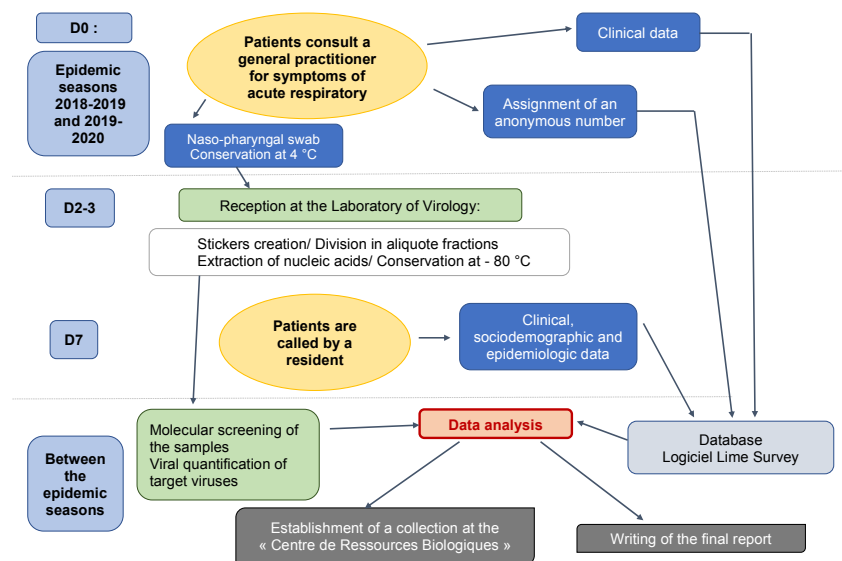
D0 :

Epidemic seasons 2018-2019 and 2019-2020

Patients consult a general practitioner for symptoms of acute respiratory

Clinical data

Assignment of an anonymous number

Naso-pharyngal swab
Conservation at 4 °C

D2-3

Reception at the Laboratory of Virology:

Stickers creation/ Division in aliquote fractions
Extraction of nucleic acids/ Conservation at - 80 °C

D7

Patients are called by a resident

Clinical, sociodemographic and epidemiologic data

Between the epidemic seasons

Molecular screening of the samples
Viral quantification of target viruses

Data analysis

Database
Logiciel Lime Survey

Establishment of a collection at the « Centre de Ressources Biologiques »

Writing of the final report